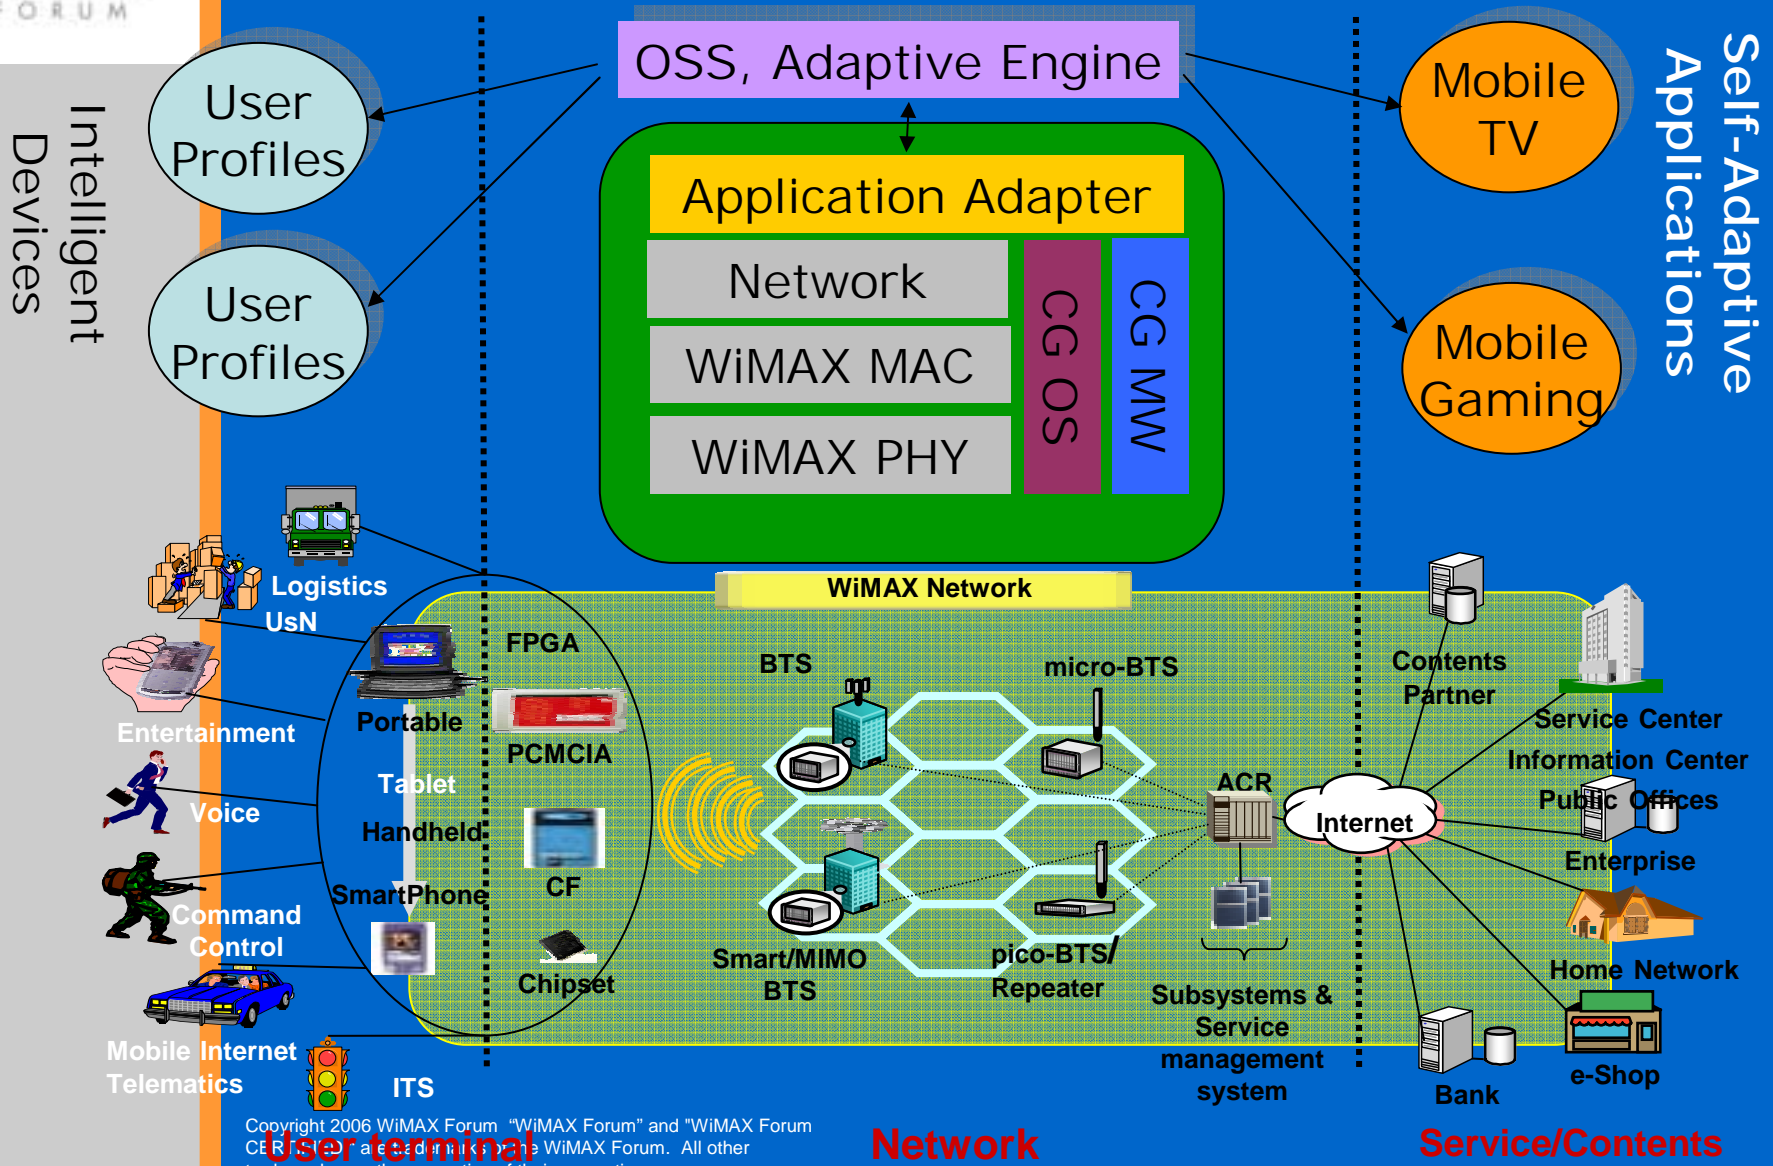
FORUM

Intelligent Devices

User Profiles

User Profiles

OSS, Adaptive Engine

Application Adapter

Network

WiMAX MAC

WiMAX PHY

CG OS

CG MW

Mobile TV

Mobile Gaming

Self-Adaptive Applications

Logistics

UsN

Entertainment

Voice

Command Control

Mobile Internet Telematics

ITS

Portable

Tablet

Handheld

SmartPhone

FPGA

PCMCIA

CF

Chipset

WiMAX Network

BTS

micro-BTS

Smart/MIMO BTS

pico-BTS/ Repeater

ACR

Subsystems & Service management system

Internet

Contents Partner

Service Center

Information Center

Public Offices

Enterprise

Home Network

e-Shop

Bank

Copyright 2006 WiMAX Forum "WiMAX Forum" and "WiMAX Forum CE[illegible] are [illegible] of the WiMAX Forum. All other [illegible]

User terminal

Network

Service/Contents